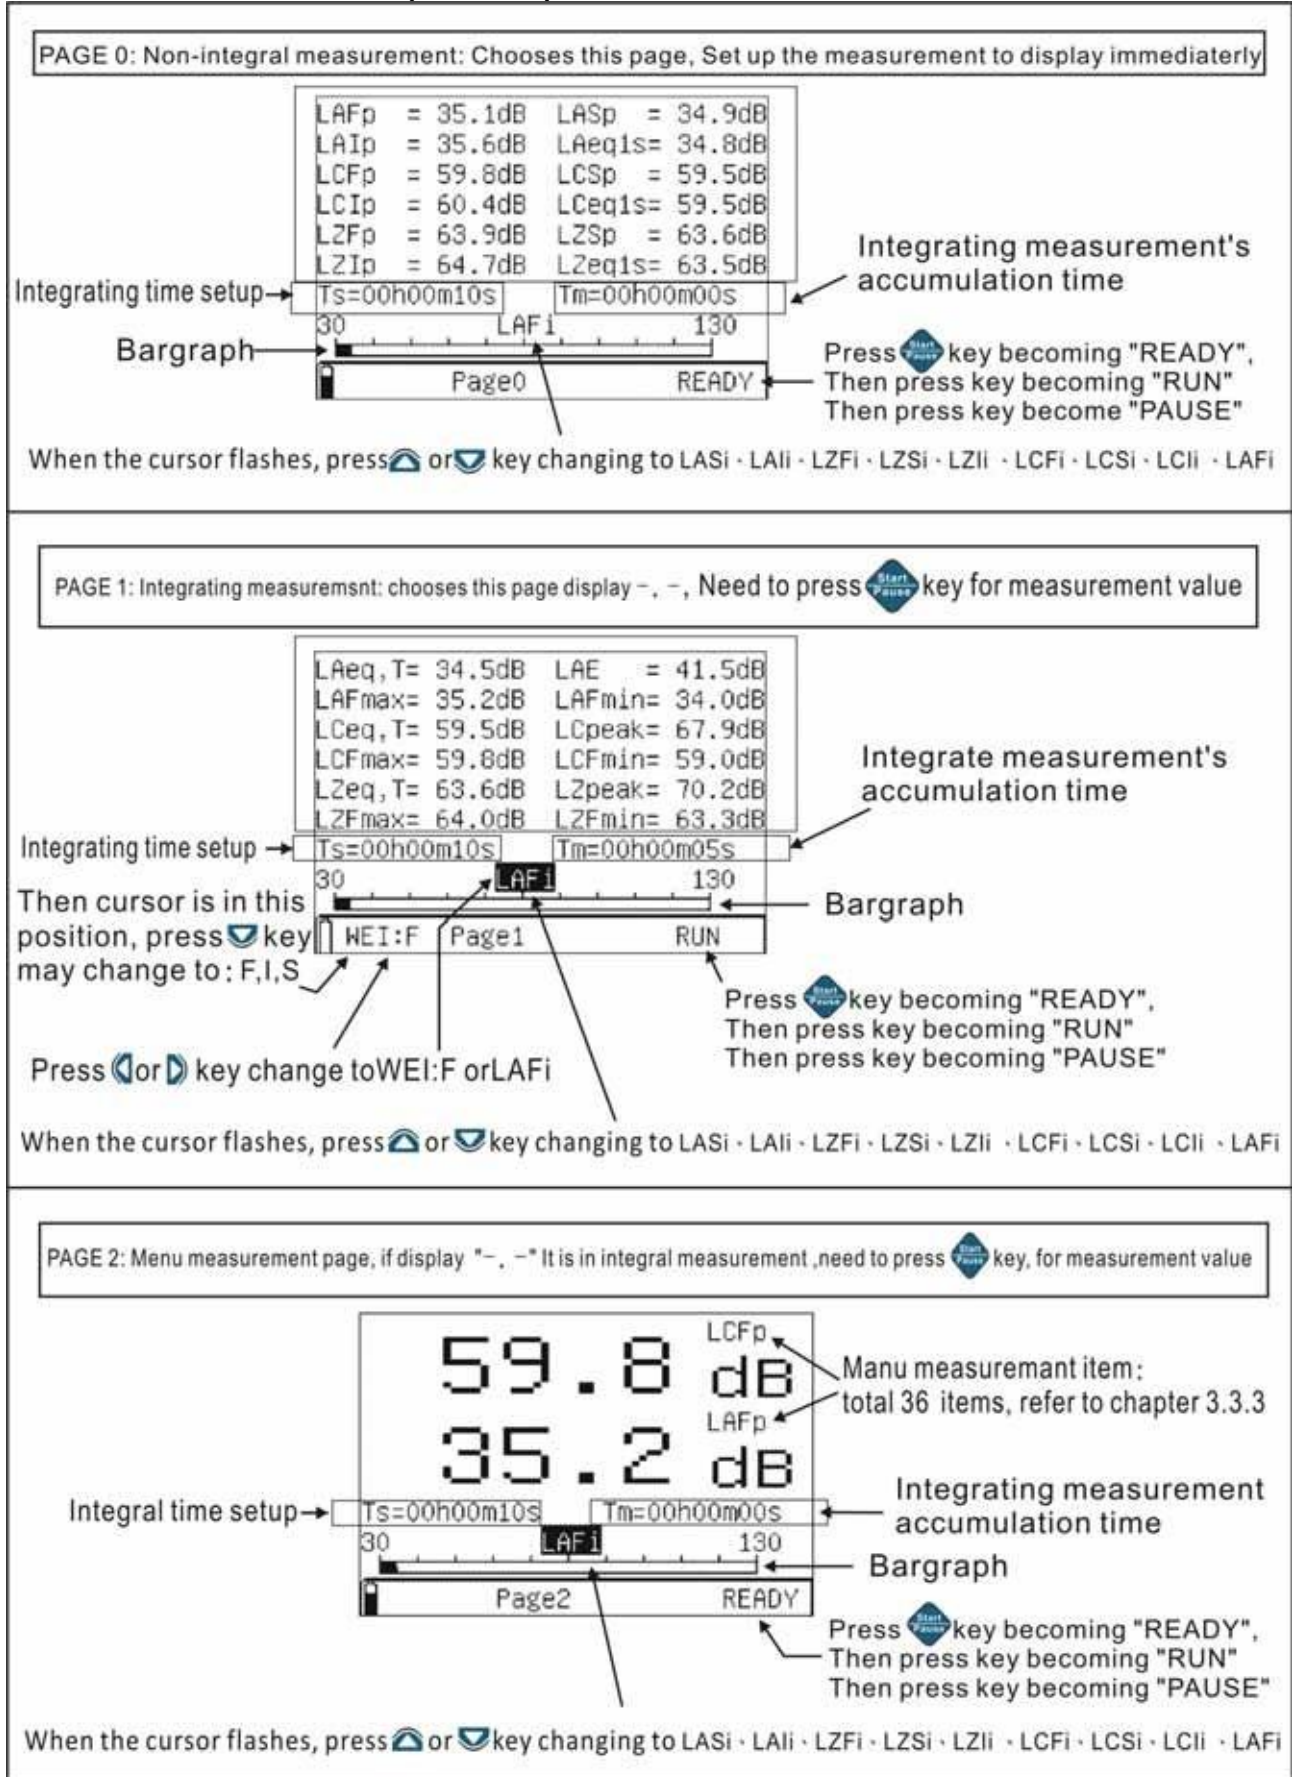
PAGE 0: Non-integral measurement: Chooses this page, Set up the measurement to display immediaterly

LAFp = 35.1dB LASp = 34.9dB
LAIp = 35.6dB LAeq1s= 34.8dB
LCFp = 59.8dB LCSp = 59.5dB
LCIp = 60.4dB LCeq1s= 59.5dB
LZFp = 63.9dB LZSp = 63.6dB
LZIp = 64.7dB LZeq1s= 63.5dB

Integrating time setup Ts=00h00m10s Tm=00h00m00s Integrating measurement's accumulation time

30 LAFi 130

Bargraph

Page0 READY

Press Start Pause key becoming "READY", Then press key becoming "RUN" Then press key become "PAUSE"

When the cursor flashes, press or key changing to LASi · LAIi · LZFi · LZSi · LZIi · LCFi · LCSi · LCIi · LAFi

PAGE 1: Integrating measuremsnt: chooses this page display –. –, Need to press Start Pause key for measurement value

LAeq,T= 34.5dB LAE = 41.5dB
LAFmax= 35.2dB LAFmin= 34.0dB
LCeq,T= 59.5dB LCpeak= 67.9dB
LCFmax= 59.8dB LCFmin= 59.0dB
LZeq,T= 63.6dB LZpeak= 70.2dB
LZFmax= 64.0dB LZFmin= 63.3dB

Integrate measurement's accumulation time

Integrating time setup Ts=00h00m10s Tm=00h00m05s

30 LAFi 130

Bargraph

Then cursor is in this position, press key may change to: F,I,S

WEI:F Page1 RUN

Press Start Pause key becoming "READY", Then press key becoming "RUN" Then press key becoming "PAUSE"

Press or key change toWEI:F orLAFi

When the cursor flashes, press or key changing to LASi · LAIi · LZFi · LZSi · LZIi · LCFi · LCSi · LCIi · LAFi

PAGE 2: Menu measurement page, if display "–. –" It is in integral measurement ,need to press Start Pause key, for measurement value

LCFp
59.8 dB
LAFp
35.2 dB

Manu measuremant item: total 36 items, refer to chapter 3.3.3

Integral time setup Ts=00h00m10s Tm=00h00m00s Integrating measurement accumulation time

30 LAFi 130

Bargraph

Page2 READY

Press Start Pause key becoming "READY", Then press key becoming "RUN" Then press key becoming "PAUSE"

When the cursor flashes, press or key changing to LASi · LAIi · LZFi · LZSi · LZIi · LCFi · LCSi · LCIi · LAFi